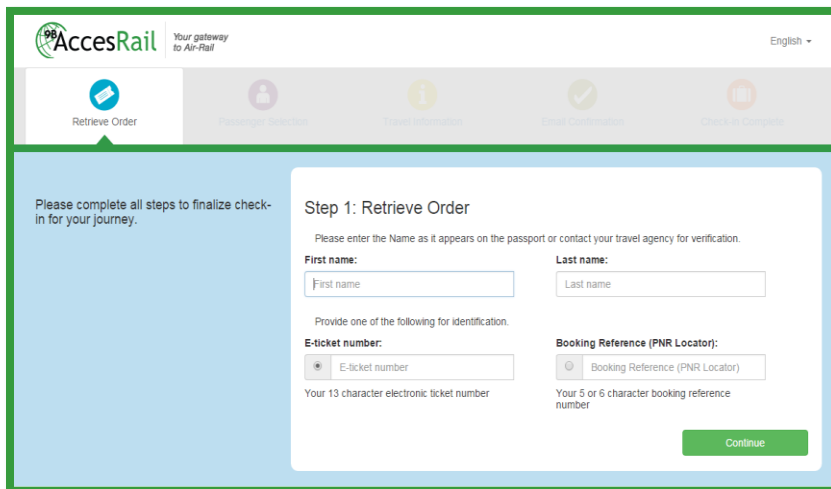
9B AccesRail Your gateway to Air-Rail

English

Retrieve Order

Passenger Selection

Travel Information

Email Confirmation

Check-in Complete

Please complete all steps to finalize check-in for your journey.

Step 1: Retrieve Order

Please enter the Name as it appears on the passport or contact your travel agency for verification.

First name:

First name

Last name:

Last name

Provide one of the following for identification.

E-ticket number:

E-ticket number

Your 13 character electronic ticket number

Booking Reference (PNR Locator):

Booking Reference (PNR Locator)

Your 5 or 6 character booking reference number

Continue